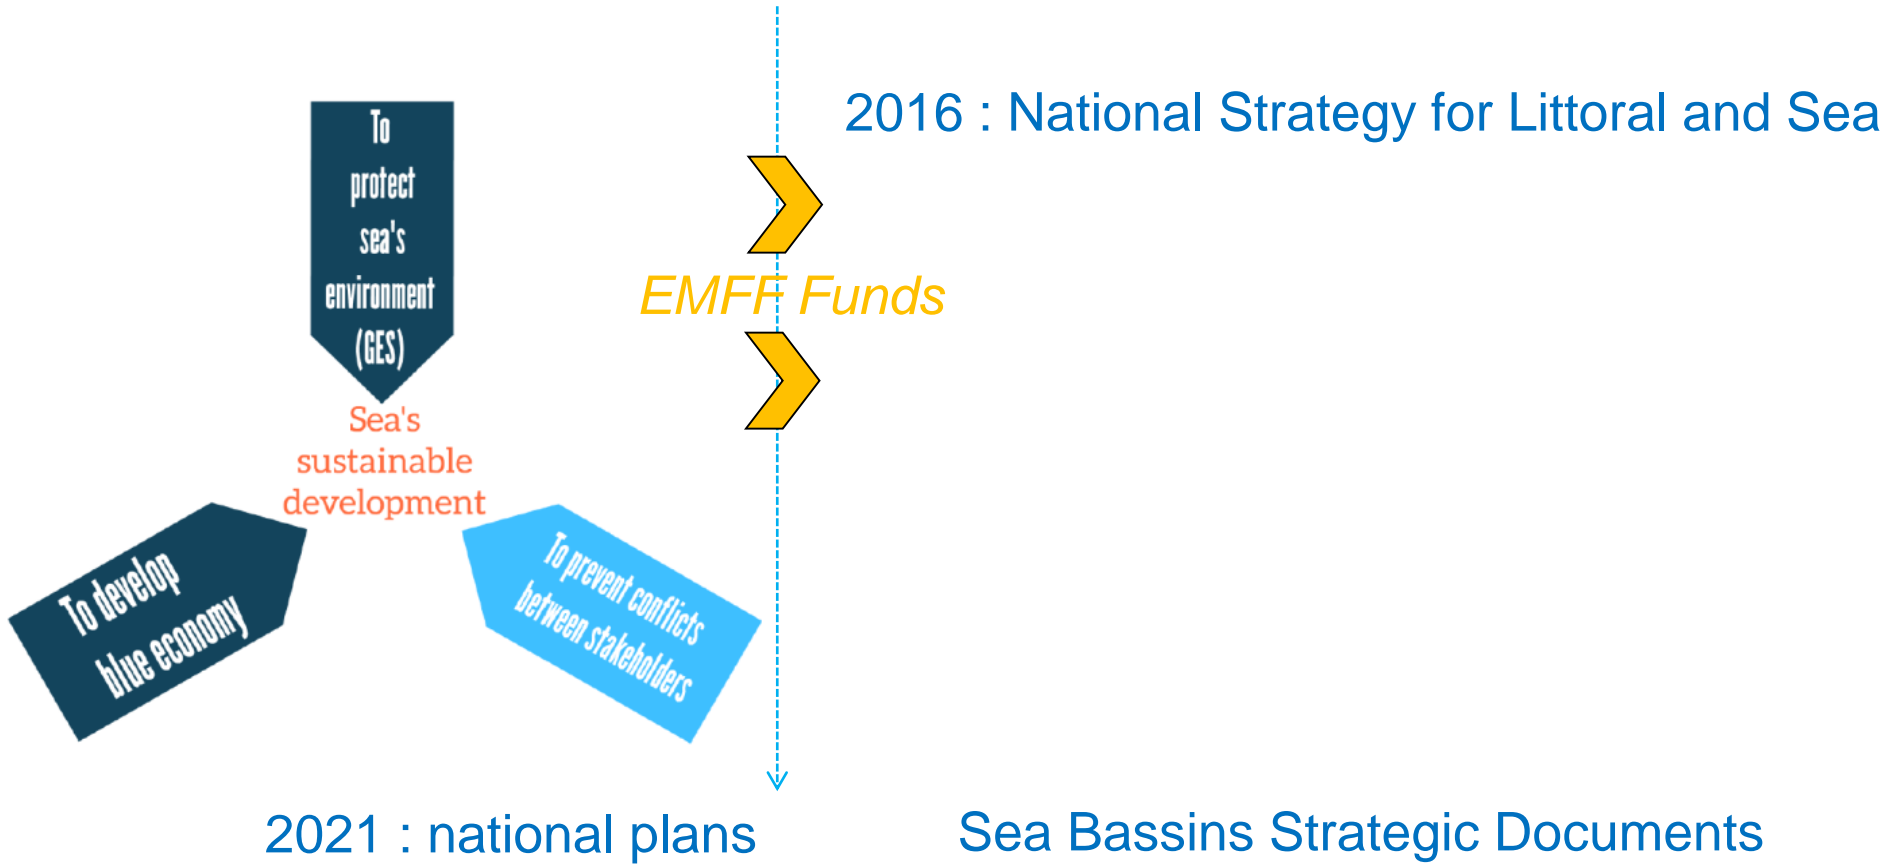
2016 : National Strategy for Littoral and Sea

To protect sea's environment (GES)

Sea's sustainable development

To develop blue economy

To prevent conflicts between stakeholders

EMFF Funds

2021 : national plans

Sea Bassins Strategic Documents